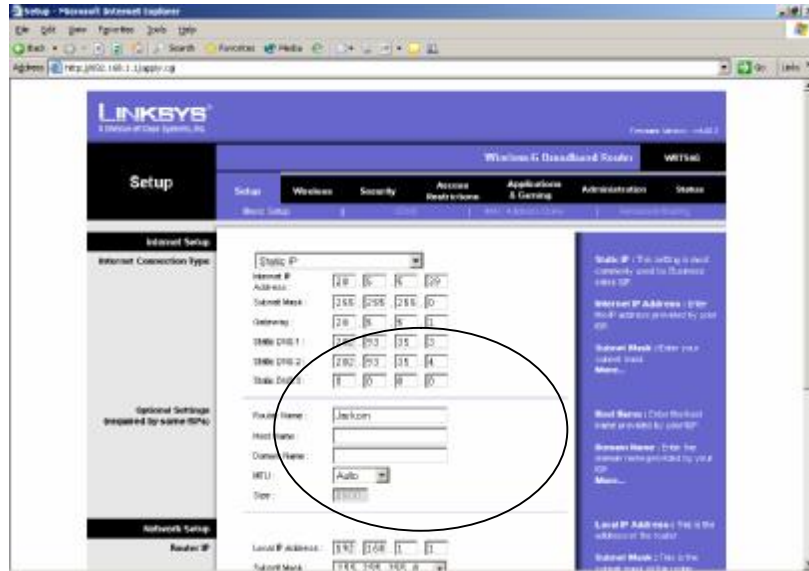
Setup - Microsoft Internet Explorer

File Edit View Favorites Tools Help

Back Search Favorites Media

Address http://192.168.1.1/apply.cgi Go Links

LINKSYS
A Division of Cisco Systems, Inc.

Firmware Version: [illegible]

Wireless-G Broadband Router WRT54G

Setup

Setup Wireless Security Access Restrictions Applications & Gaming Administration Status

Basic Setup | DDNS | MAC Address Clone | Advanced Routing

Internet Setup

Internet Connection Type

Static IP

Internet IP Address: 20 5 5 20

Subnet Mask: 255 255 255 0

Gateway: 20 5 5 1

Static DNS 1: 202 93 35 3

Static DNS 2: 202 93 35 4

Static DNS 3: 0 0 0 0

Optional Settings (required by some ISPs)

Router Name: Jackson

Host Name:

Domain Name:

MTU: Auto

Size: 1500

Network Setup

Router IP

Local IP Address: 192 168 1 1

Subnet Mask: 255 255 255 0

Static IP : This setting is most commonly used by Business class ISP.

Internet IP Address : Enter the IP address provided by your ISP.

Subnet Mask : Enter your subnet mask.

More...

Host Name : Enter the host name provided by your ISP.

Domain Name : Enter the domain name provided by your ISP.

More...

Local IP Address : This is the address of the router.

Subnet Mask : This is the subnet mask of the router.